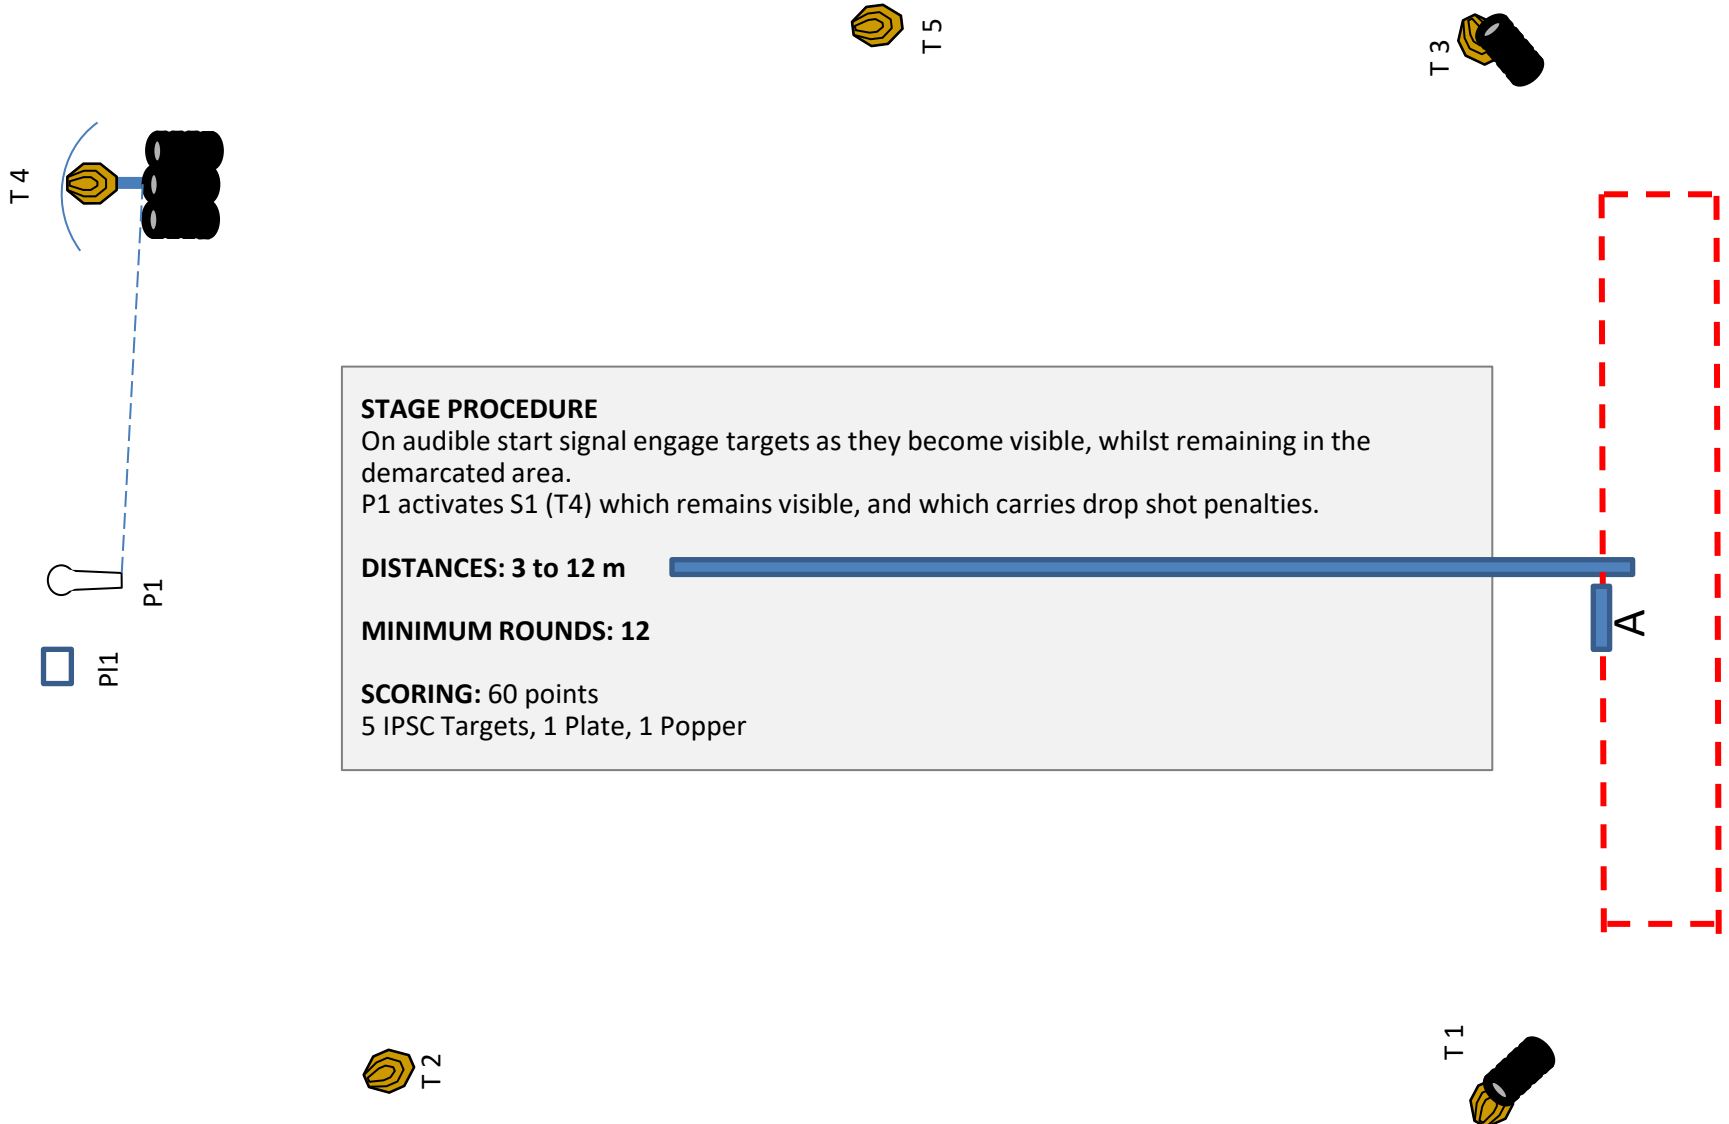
T 5

T 3

T 4

STAGE PROCEDURE
On audible start signal engage targets as they become visible, whilst remaining in the demarcated area.
P1 activates S1 (T4) which remains visible, and which carries drop shot penalties.

DISTANCES: 3 to 12 m

MINIMUM ROUNDS: 12

SCORING: 60 points
5 IPSC Targets, 1 Plate, 1 Popper

P1

Pl1

A

T 2

T 1